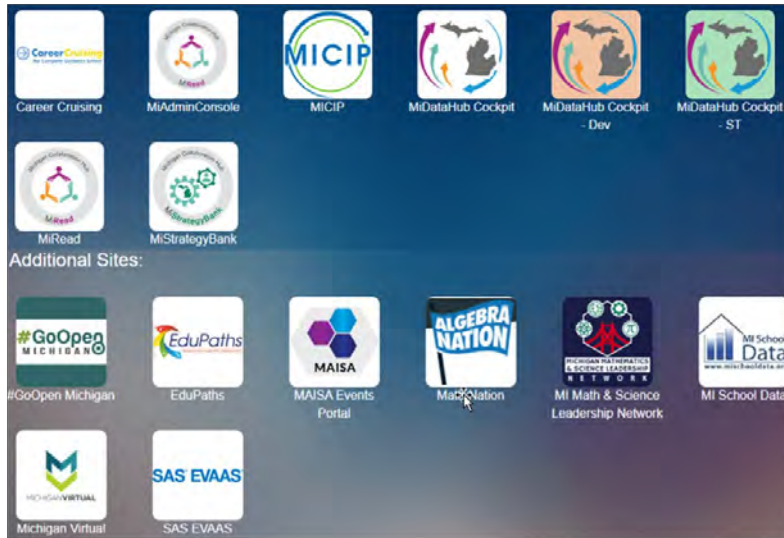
CareerCruising
Career Cruising

MiRead
MiAdminConsole

MICIP
MICIP

MiDataHub Cockpit

MiDataHub Cockpit - Dev

MiDataHub Cockpit - ST

MiRead
MiRead

MiStrategyBank
MiStrategyBank

Additional Sites:

#GoOpen MICHIGAN
#GoOpen Michigan

EduPaths
EduPaths

MAISA
MAISA Events Portal

ALGEBRA NATION
MathNation

MICHIGAN MATHEMATICS & SCIENCE LEADERSHIP NETWORK
MI Math & Science Leadership Network

MI School Data
MI School Data

MICHIGAN VIRTUAL
Michigan Virtual

SAS EVAAS
SAS EVAAS